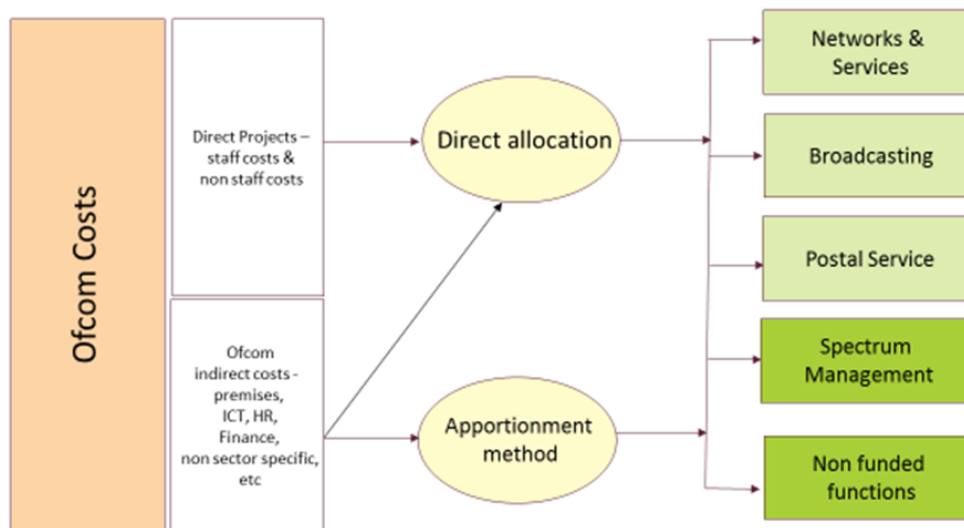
Ofcom Costs

Direct Projects – staff costs & non staff costs

Ofcom indirect costs - premises, ICT, HR, Finance, non sector specific, etc

Direct allocation

Apportionment method

Networks & Services

Broadcasting

Postal Service

Spectrum Management

Non funded functions